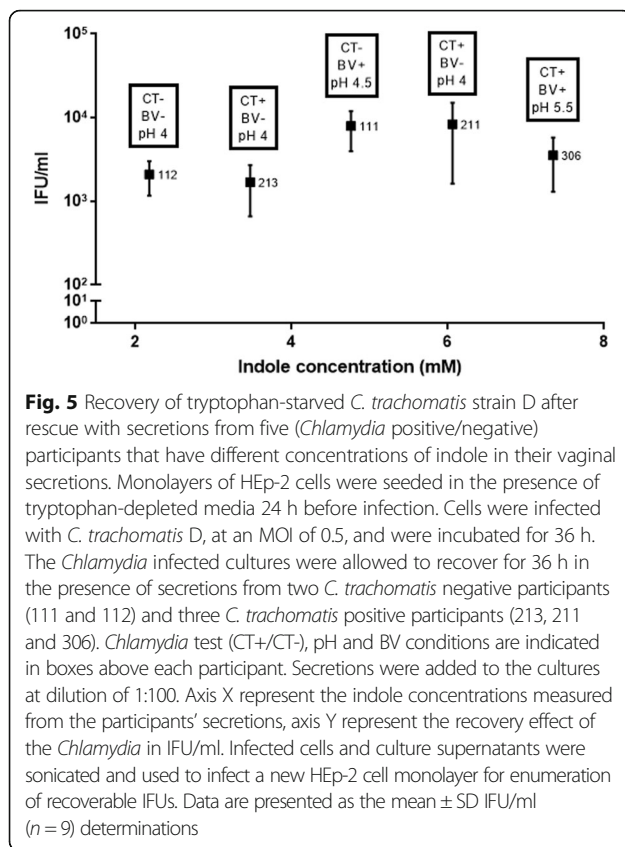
$10^5$
$10^4$
$10^3$
$10^2$
$10^1$
$10^0$
IFU/ml

CT-
BV-
pH 4

112

CT+
BV-
pH 4

213

CT-
BV+
pH 4.5

111

CT+
BV-
pH 4

211

CT+
BV+
pH 5.5

306

2
4
6
8
Indole concentration (mM)

**Fig. 5** Recovery of tryptophan-starved *C. trachomatis* strain D after rescue with secretions from five (*Chlamydia* positive/negative) participants that have different concentrations of indole in their vaginal secretions. Monolayers of HEp-2 cells were seeded in the presence of tryptophan-depleted media 24 h before infection. Cells were infected with *C. trachomatis* D, at an MOI of 0.5, and were incubated for 36 h. The *Chlamydia* infected cultures were allowed to recover for 36 h in the presence of secretions from two *C. trachomatis* negative participants (111 and 112) and three *C. trachomatis* positive participants (213, 211 and 306). *Chlamydia* test (CT+/CT-), pH and BV conditions are indicated in boxes above each participant. Secretions were added to the cultures at dilution of 1:100. Axis X represent the indole concentrations measured from the participants' secretions, axis Y represent the recovery effect of the *Chlamydia* in IFU/ml. Infected cells and culture supernatants were sonicated and used to infect a new HEp-2 cell monolayer for enumeration of recoverable IFUs. Data are presented as the mean ± SD IFU/ml ($n = 9$) determinations